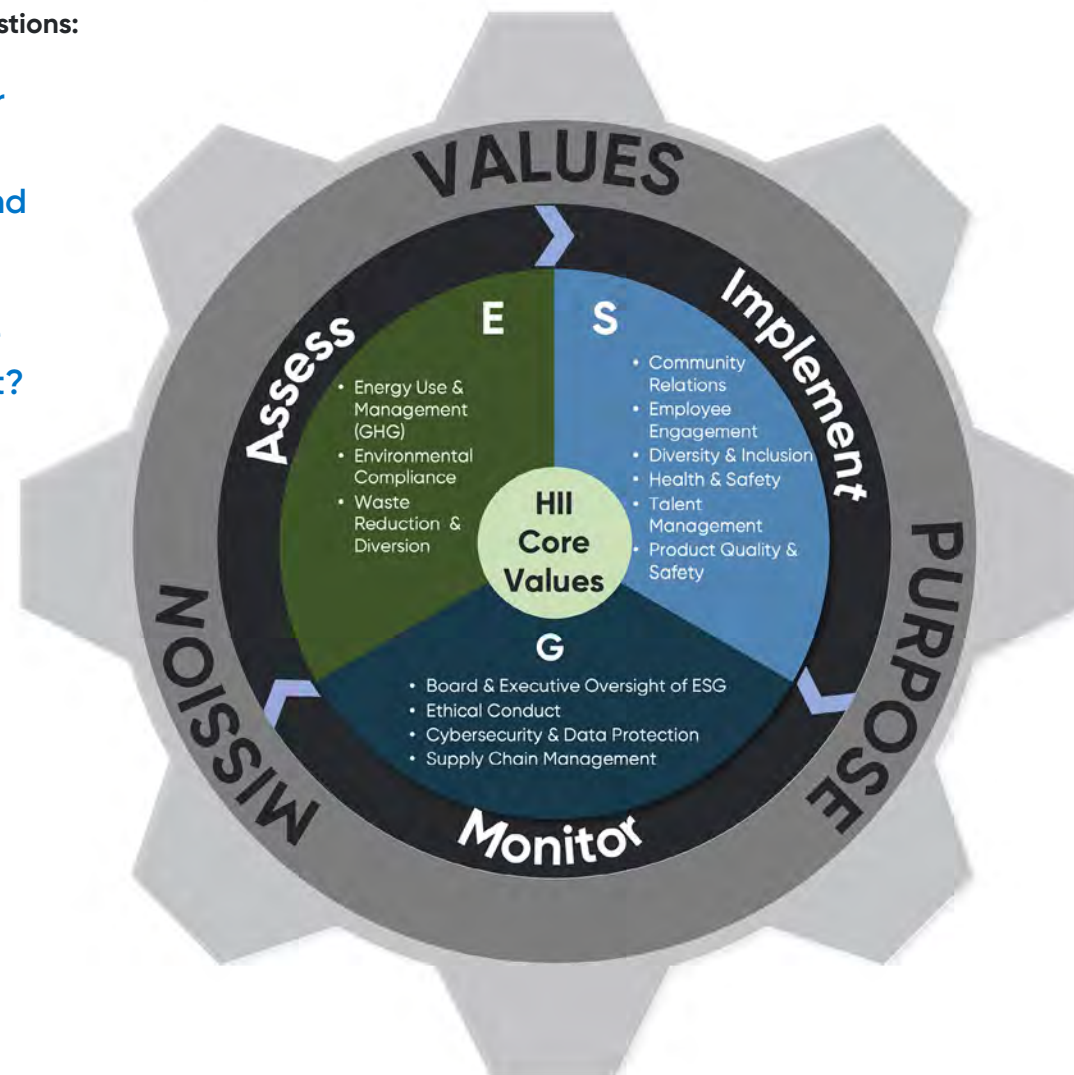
stions:

r

nd

t?

VALUES

Assess

E

- Energy Use & Management (GHG)
- Environmental Compliance
- Waste Reduction & Diversion

S

Implement

- Community Relations
- Employee Engagement
- Diversity & Inclusion
- Health & Safety
- Talent Management
- Product Quality & Safety

HII Core Values

PURPOSE

MISSION

G

- Board & Executive Oversight of ESG
- Ethical Conduct
- Cybersecurity & Data Protection
- Supply Chain Management

Monitor